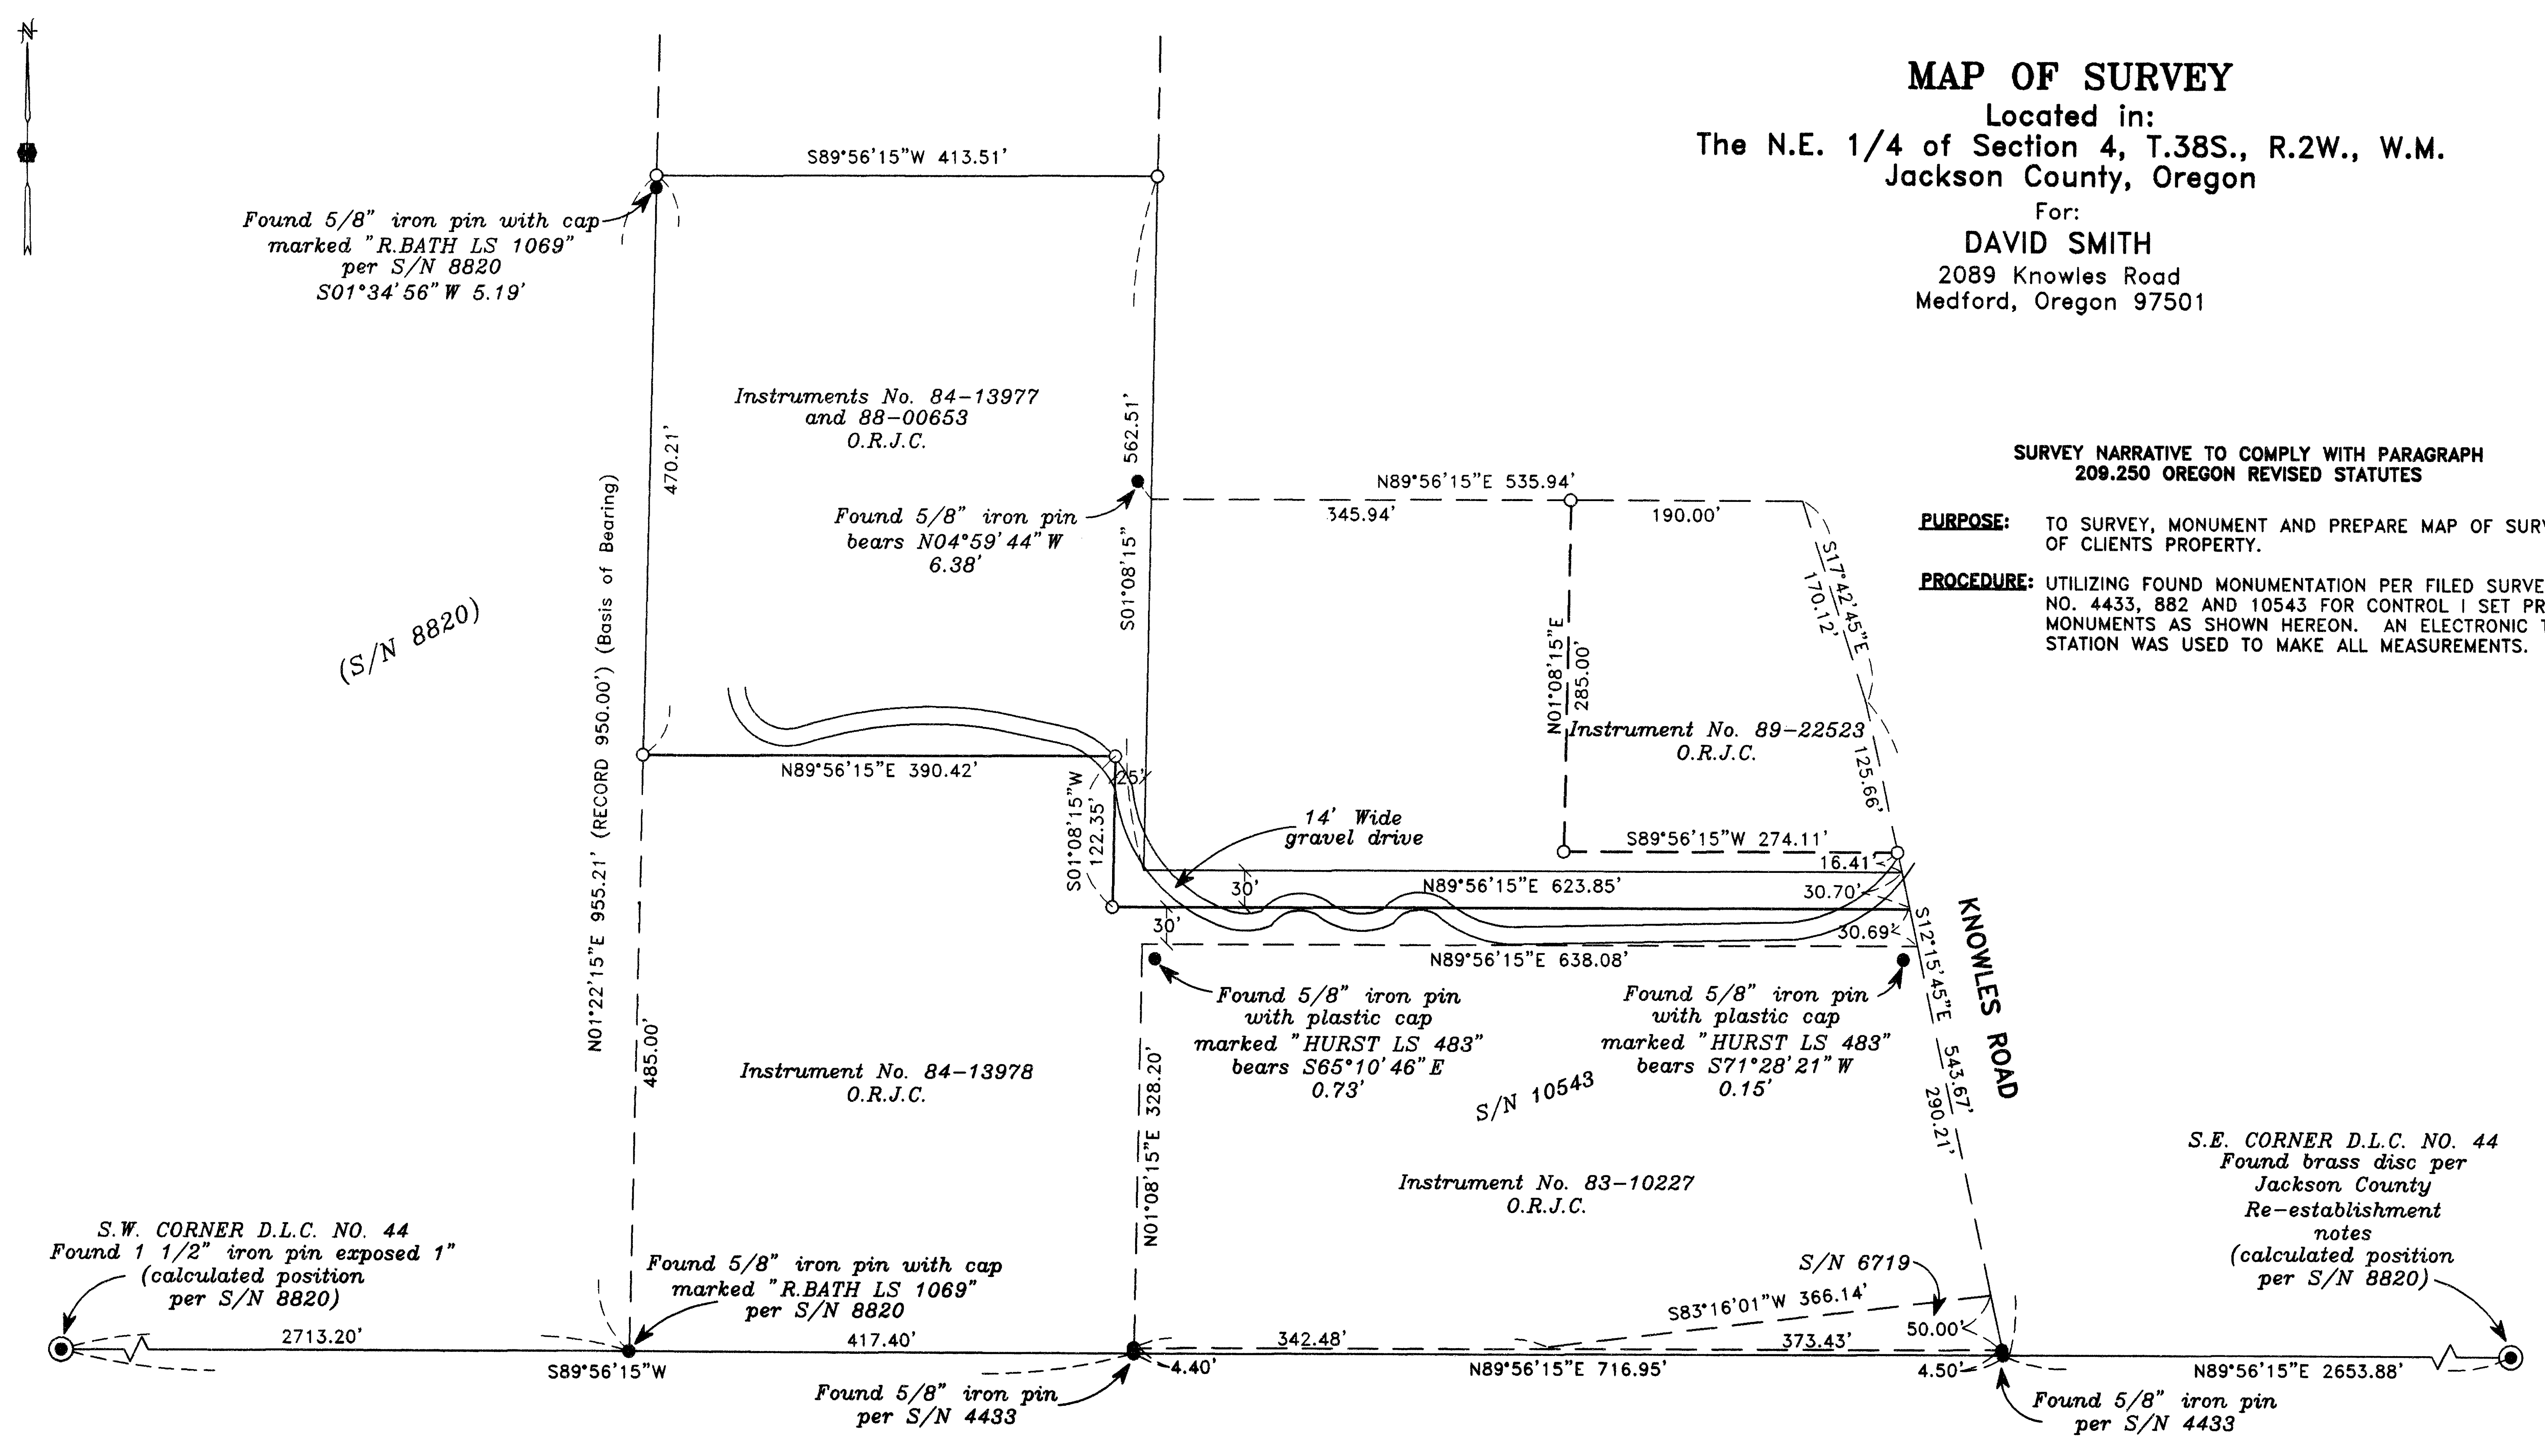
N

MAP OF SURVEY
Located in:
The N.E. 1/4 of Section 4, T.38S., R.2W., W.M.
Jackson County, Oregon
For:
DAVID SMITH
2089 Knowles Road
Medford, Oregon 97501

SURVEY NARRATIVE TO COMPLY WITH PARAGRAPH 209.250 OREGON REVISED STATUTES

PURPOSE: TO SURVEY, MONUMENT AND PREPARE MAP OF SURV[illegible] OF CLIENTS PROPERTY.

PROCEDURE: UTILIZING FOUND MONUMENTATION PER FILED SURVE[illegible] NO. 4433, 882 AND 10543 FOR CONTROL I SET PR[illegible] MONUMENTS AS SHOWN HEREON. AN ELECTRONIC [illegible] STATION WAS USED TO MAKE ALL MEASUREMENTS.

S89°56'15"W 413.51'

Found 5/8" iron pin with cap marked "R.BATH LS 1069" per S/N 8820 S01°34'56"W 5.19'

Instruments No. 84-13977 and 88-00653 O.R.J.C.

470.21'

562.51'

S01°08'15"

Found 5/8" iron pin bears N04°59'44"W 6.38'

(S/N 8820)

N01°22'15"E 955.21' (RECORD 950.00') (Basis of Bearing)

N89°56'15"E 535.94'
345.94'
190.00'

S17°42'45"E
170.12'
125.66'

N01°08'15"E
285.00'

Instrument No. 89-22523 O.R.J.C.

N89°56'15"E 390.42'

25'

S01°08'15"W
122.35'

14' Wide gravel drive

S89°56'15"W 274.11'
16.41'
30'
N89°56'15"E 623.85'
30.70'
30'
30.69'

S12°15'45"E
543.67'
290.21'

KNOWLES ROAD

N89°56'15"E 638.08'

Found 5/8" iron pin with plastic cap marked "HURST LS 483" bears S65°10'46"E 0.73'

Found 5/8" iron pin with plastic cap marked "HURST LS 483" bears S71°28'21"W 0.15'

485.00'

Instrument No. 84-13978 O.R.J.C.

N01°08'15"E 328.20'

S/N 10543

Instrument No. 83-10227 O.R.J.C.

S.E. CORNER D.L.C. NO. 44 Found brass disc per Jackson County Re-establishment notes (calculated position per S/N 8820)

S.W. CORNER D.L.C. NO. 44 Found 1 1/2" iron pin exposed 1" (calculated position per S/N 8820)

Found 5/8" iron pin with cap marked "R.BATH LS 1069" per S/N 8820

S/N 6719

S83°16'01"W 366.14'

50.00'

2713.20'
S89°56'15"W
417.40'
342.48'
373.43'
4.40'
N89°56'15"E 716.95'
4.50'
N89°56'15"E 2653.88'

Found 5/8" iron pin per S/N 4433

Found 5/8" iron pin per S/N 4433